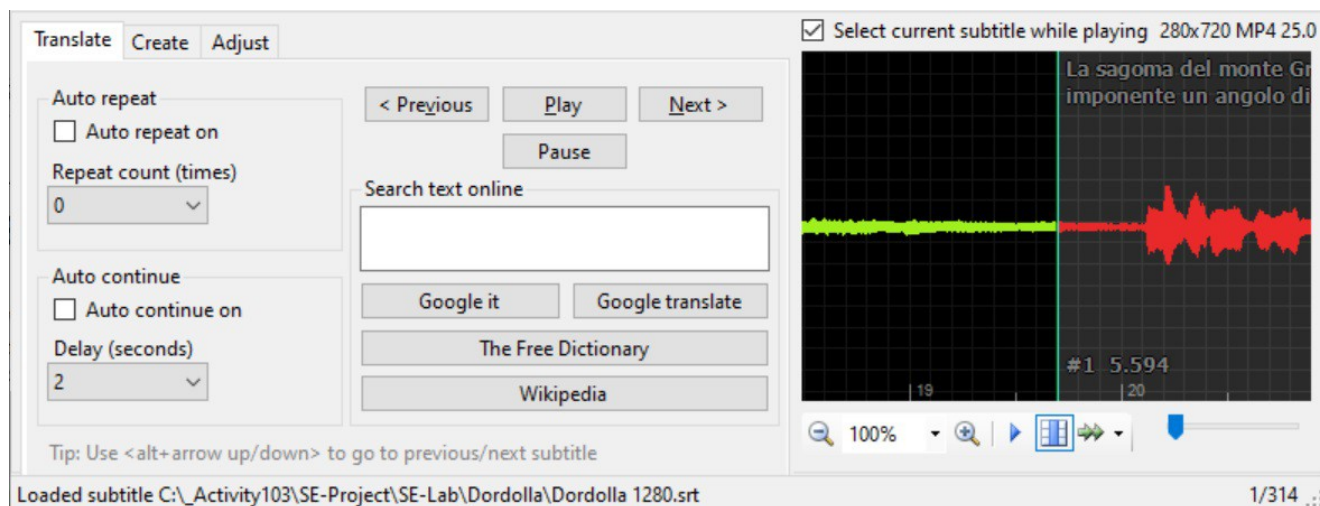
Translate Create Adjust

Auto repeat
Auto repeat on
Repeat count (times)
0

Auto continue
Auto continue on
Delay (seconds)
2

< Previous Play Next >
Pause

Search text online

Google it Google translate
The Free Dictionary
Wikipedia

Tip: Use <alt+arrow up/down> to go to previous/next subtitle

Select current subtitle while playing 280x720 MP4 25.0

La sagoma del monte Gr
imponente un angolo di

#1 5.594
19 20

100%

Loaded subtitle C:\_Activity103\SE-Project\SE-Lab\Dordolla\Dordolla 1280.srt

1/314